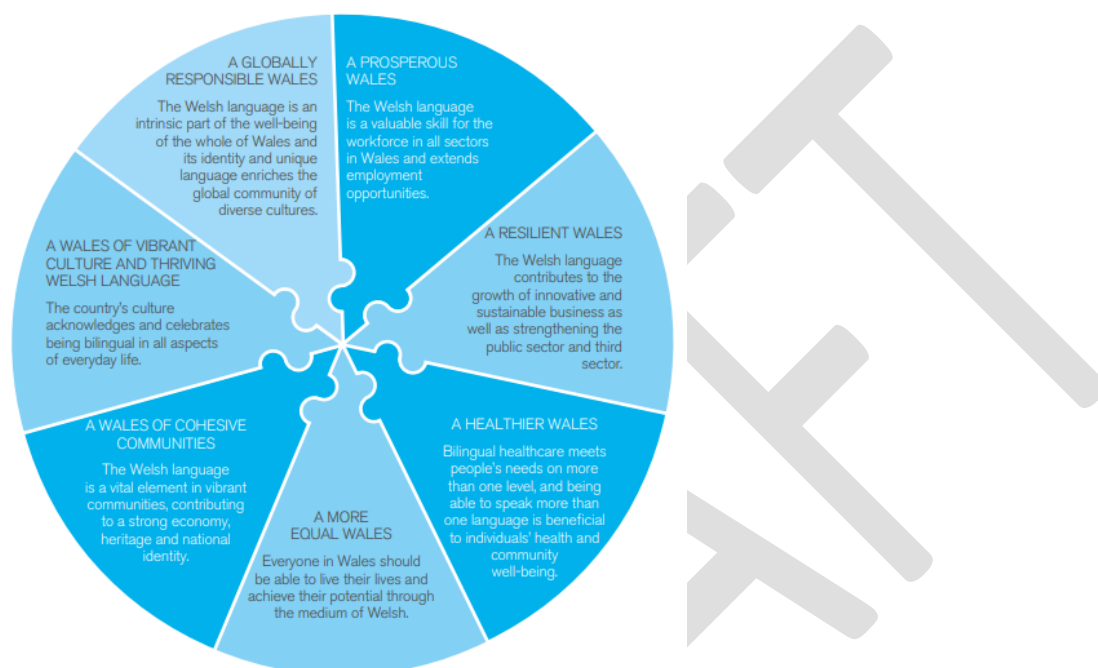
A PROSPEROUS WALES

The Welsh language is a valuable skill for the workforce in all sectors in Wales and extends employment opportunities.

A RESILIENT WALES

The Welsh language contributes to the growth of innovative and sustainable business as well as strengthening the public sector and third sector.

A HEALTHIER WALES

Bilingual healthcare meets people's needs on more than one level, and being able to speak more than one language is beneficial to individuals' health and community well-being.

A MORE EQUAL WALES

Everyone in Wales should be able to live their lives and achieve their potential through the medium of Welsh.

A WALES OF COHESIVE COMMUNITIES

The Welsh language is a vital element in vibrant communities, contributing to a strong economy, heritage and national identity.

A WALES OF VIBRANT CULTURE AND THRIVING WELSH LANGUAGE

The country's culture acknowledges and celebrates being bilingual in all aspects of everyday life.

A GLOBALLY RESPONSIBLE WALES

The Welsh language is an intrinsic part of the well-being of the whole of Wales and its identity and unique language enriches the global community of diverse cultures.